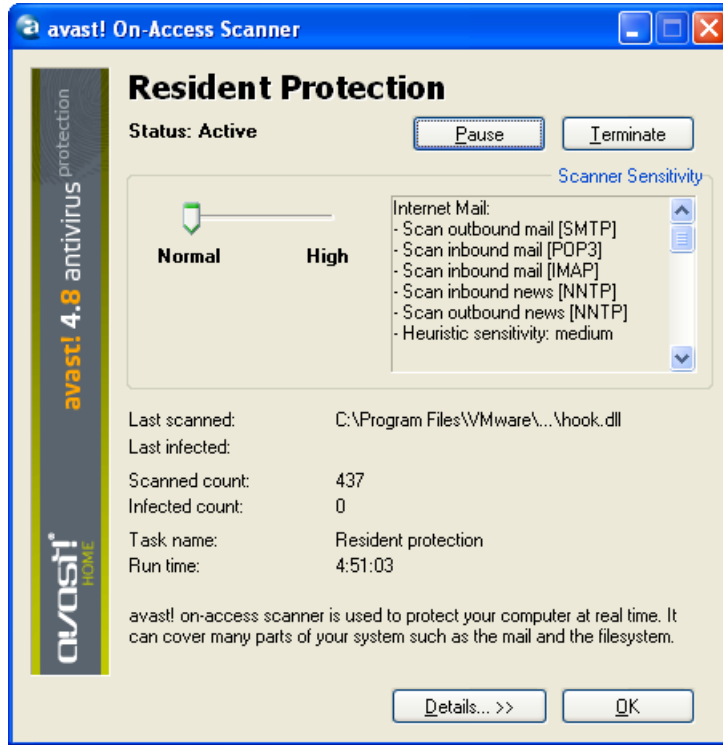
avast! On-Access Scanner

avast! 4.8 antivirus protection

avast! HOME

Resident Protection

Status: Active

Pause

Terminate

Scanner Sensitivity

Normal

High

Internet Mail:
- Scan outbound mail [SMTP]
- Scan inbound mail [POP3]
- Scan inbound mail [IMAP]
- Scan inbound news [NNTP]
- Scan outbound news [NNTP]
- Heuristic sensitivity: medium

| | |
|---|---|
| Last scanned: | C:\Program Files\VMware\...\hook.dll |
| Last infected: | |
| Scanned count: | 437 |
| Infected count: | 0 |
| Task name: | Resident protection |
| Run time: | 4:51:03 |

avast! on-access scanner is used to protect your computer at real time. It can cover many parts of your system such as the mail and the filesystem.

Details... >>

OK